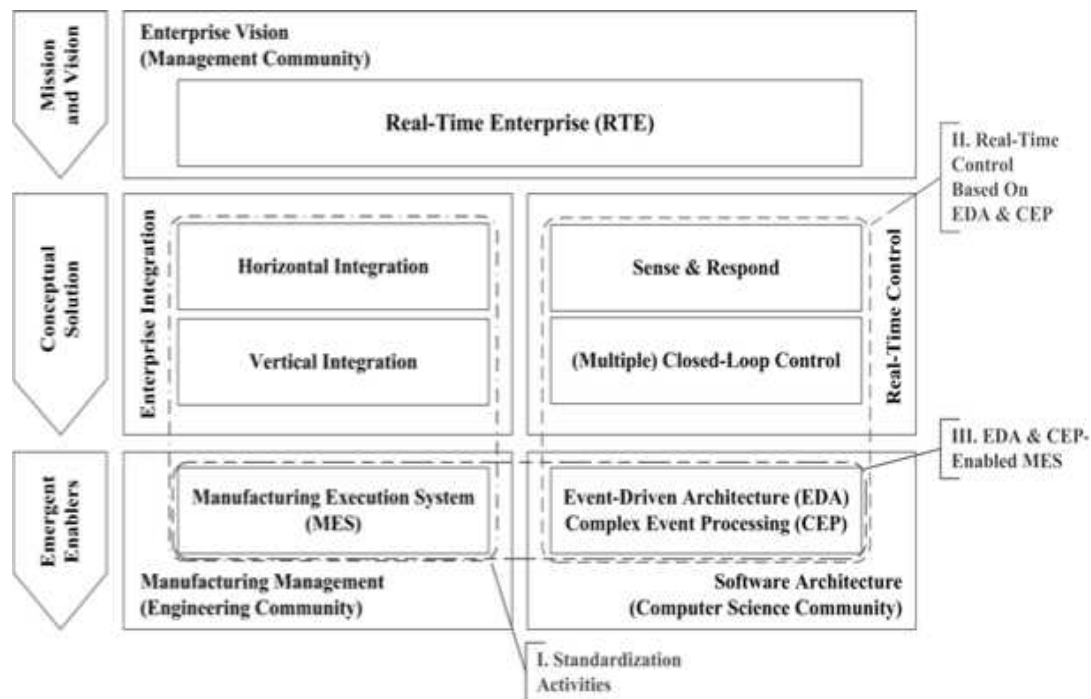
Mission and Vision

Enterprise Vision
(Management Community)

Real-Time Enterprise (RTE)

II. Real-Time Control Based On EDA & CEP

Conceptual Solution

Enterprise Integration

Horizontal Integration

Vertical Integration

Sense & Respond

(Multiple) Closed-Loop Control

Real-Time Control

III. EDA & CEP-Enabled MES

Emergent Enablers

Manufacturing Execution System (MES)

Event-Driven Architecture (EDA)
Complex Event Processing (CEP)

Manufacturing Management
(Engineering Community)

Software Architecture
(Computer Science Community)

I. Standardization Activities